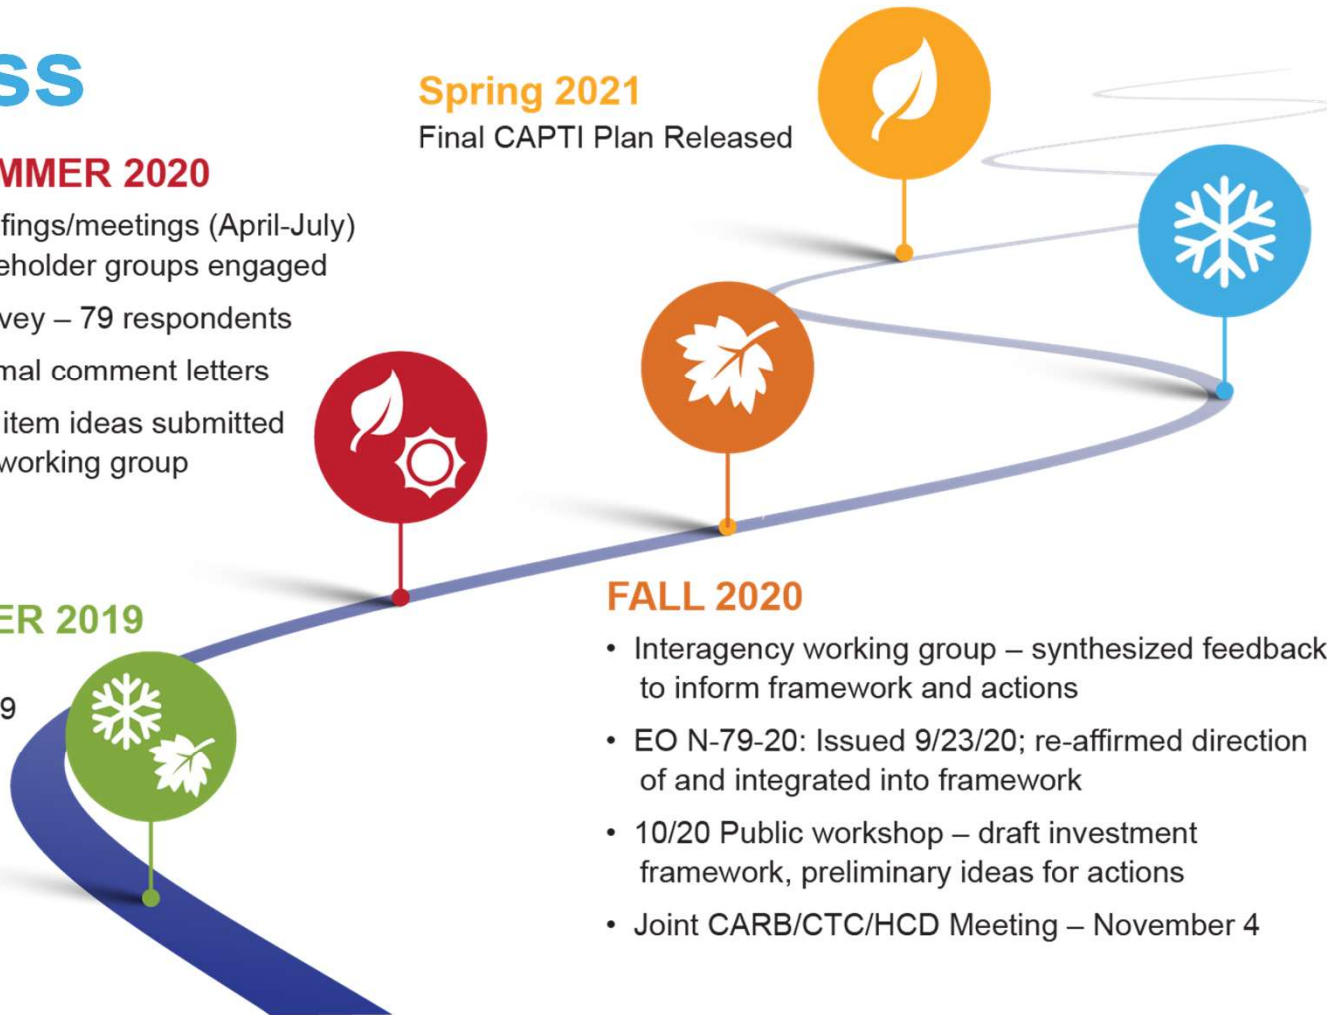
SS

Spring 2021
Final CAPTI Plan Released

MMER 2020
fings/meetings (April-July)
eholder groups engaged
vey – 79 respondents
mal comment letters
item ideas submitted
working group

ER 2019
9

FALL 2020
• Interagency working group – synthesized feedback to inform framework and actions
• EO N-79-20: Issued 9/23/20; re-affirmed direction of and integrated into framework
• 10/20 Public workshop – draft investment framework, preliminary ideas for actions
• Joint CARB/CTC/HCD Meeting – November 4